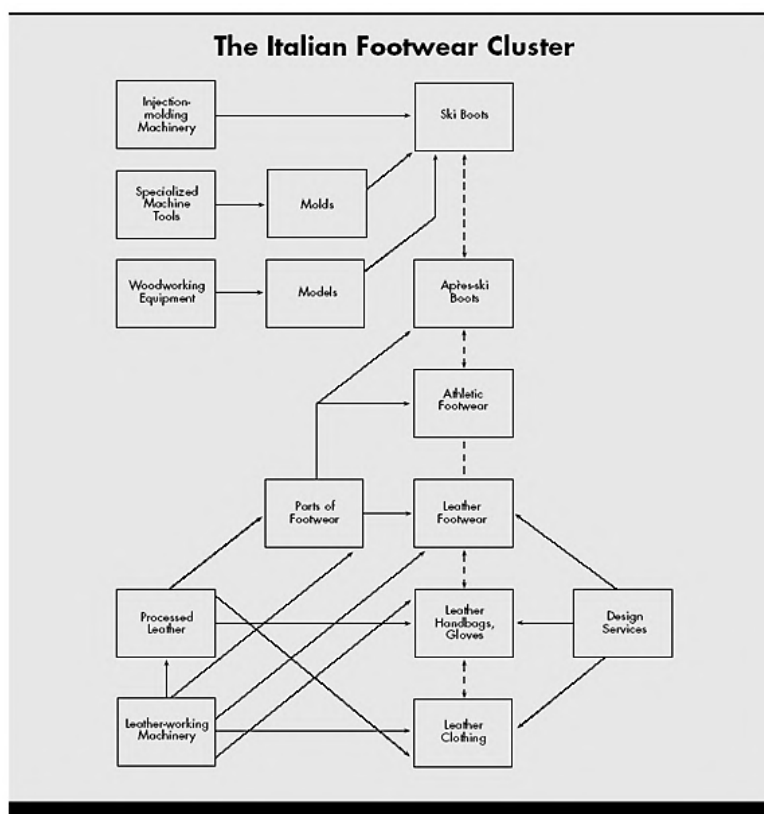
The Italian Footwear Cluster

Injection-molding Machinery

Ski Boots

Specialized Machine Tools

Molds

Woodworking Equipment

Models

Après-ski Boots

Athletic Footwear

Parts of Footwear

Leather Footwear

Processed Leather

Leather Handbags, Gloves

Design Services

Leather-working Machinery

Leather Clothing